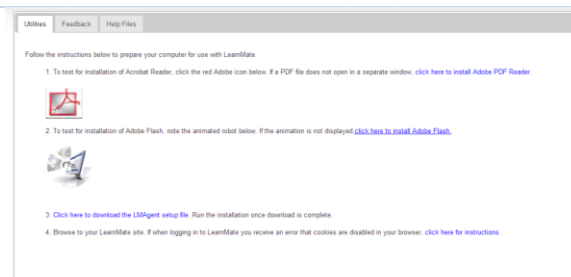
Utilities Feedback Help Files

Follow the instructions below to prepare your computer for use with LearnMate.

1. To test for installation of Acrobat Reader, click the red Adobe icon below. If a PDF file does not open in a separate window, click here to install Adobe PDF Reader.

2. To test for installation of Adobe Flash, note the animated robot below. If the animation is not displayed, click here to install Adobe Flash.

3. Click here to download the LMAgent setup file. Run the installation once download is complete.

4. Browse to your LearnMate site. If when logging in to LearnMate you receive an error that cookies are disabled in your browser, click here for instructions.